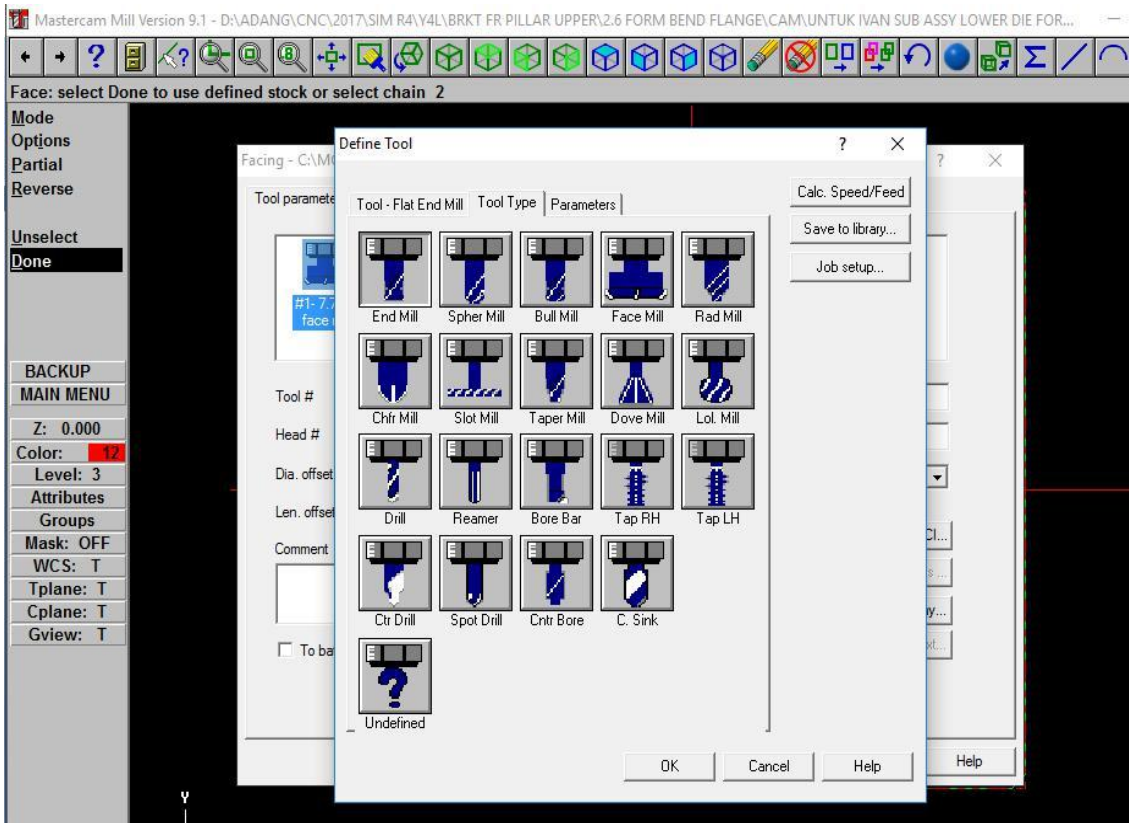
Mastercam Mill Version 9.1 - D:\ADANG\CNC\2017\SIM R4\Y4L\BRKT FR PILLAR UPPER\2.6 FORM BEND FLANGE\CAM\UNTUK IVAN SUB ASSY LOWER DIE FOR...

Face: select Done to use defined stock or select chain 2

Mode
Options
Partial
Reverse

Unselect
Done

BACKUP
MAIN MENU
Z: 0.000
Color: 12
Level: 3
Attributes
Groups
Mask: OFF
WCS: T
Tplane: T
Cplane: T
Gview: T

Facing - C:\M
?
×
Tool paramete
#1- 7.
face
Tool #
Head #
Dia. offset
Len. offset
Comment
To ba
Cl...
...s
...y...
...xt...
Help

Define Tool
?
×
Tool - Flat End Mill
Tool Type
Parameters

End Mill
Spher Mill
Bull Mill
Face Mill
Rad Mill
Chfr Mill
Slot Mill
Taper Mill
Dove Mill
Lol. Mill
Drill
Reamer
Bore Bar
Tap RH
Tap LH
Ctr Drill
Spot Drill
Cntr Bore
C. Sink
Undefined

Calc. Speed/Feed
Save to library...
Job setup...

OK
Cancel
Help

Y